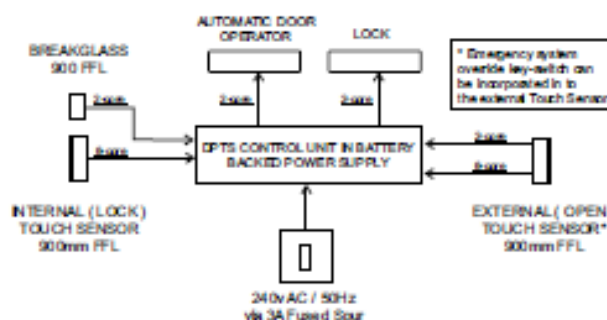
AUTOMATIC DOOR OPERATOR

LOCK

* Emergency system override key-switch can be incorporated in to the external Touch Sensor

BREAKGLASS 900 FFL

2 core

2 core

2 core

2 core

6 core

DPTS CONTROL UNIT IN BATTERY BACKED POWER SUPPLY

2 core

INTERNAL (LOCK) TOUCH SENSOR 900mm FFL

EXTERNAL (OPEN) TOUCH SENSOR* 900mm FFL

240v AC / 50Hz via 3A Fused Spur